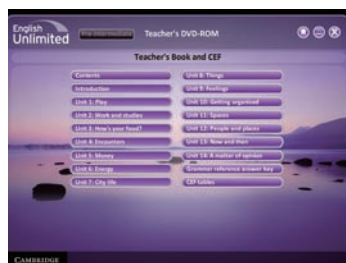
English Unlimited

Pre-intermediate

Teacher's DVD-ROM

Teacher's Book and CEF

Contents
Introduction
Unit 1: Play
Unit 2: Work and studies
Unit 3: How's your food?
Unit 4: Encounters
Unit 5: Money
Unit 6: Energy
Unit 7: City life

Unit 8: Things
Unit 9: Feelings
Unit 10: Getting organised
Unit 11: Spaces
Unit 12: People and places
Unit 13: Now and then
Unit 14: A matter of opinion
Grammar reference answer key
CEF tables

CAMBRIDGE